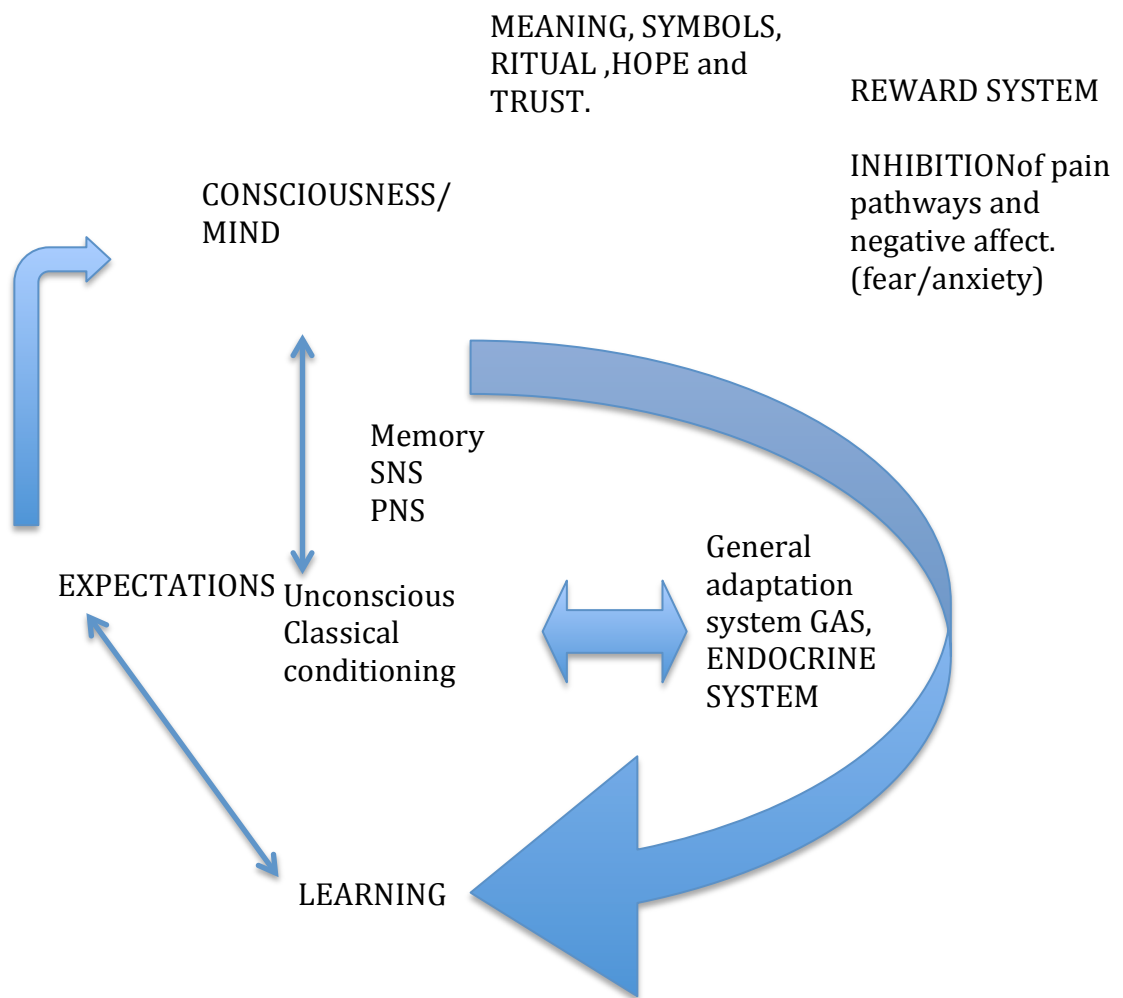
MEANING, SYMBOLS, RITUAL ,HOPE and TRUST.

REWARD SYSTEM

INHIBITIONof pain pathways and negative affect. (fear/anxiety)

CONSCIOUSNESS/ MIND

Memory
SNS
PNS

EXPECTATIONS

Unconscious
Classical conditioning

General adaptation system GAS, ENDOCRINE SYSTEM

LEARNING